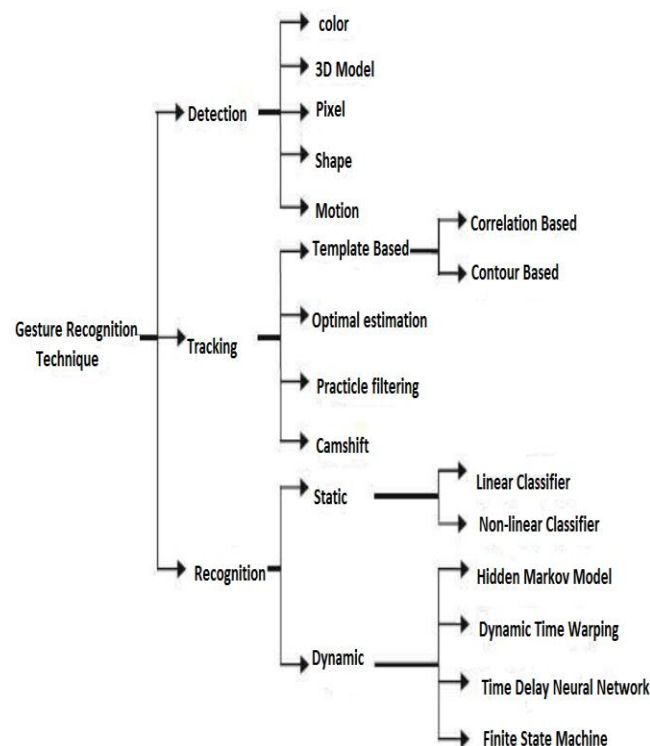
Gesture Recognition Technique

Detection
color
3D Model
Pixel
Shape
Motion

Tracking
Template Based
Correlation Based
Contour Based
Optimal estimation
Practicle filtering
Camshift

Recognition
Static
Linear Classifier
Non-linear Classifier
Dynamic
Hidden Markov Model
Dynamic Time Warping
Time Delay Neural Network
Finite State Machine